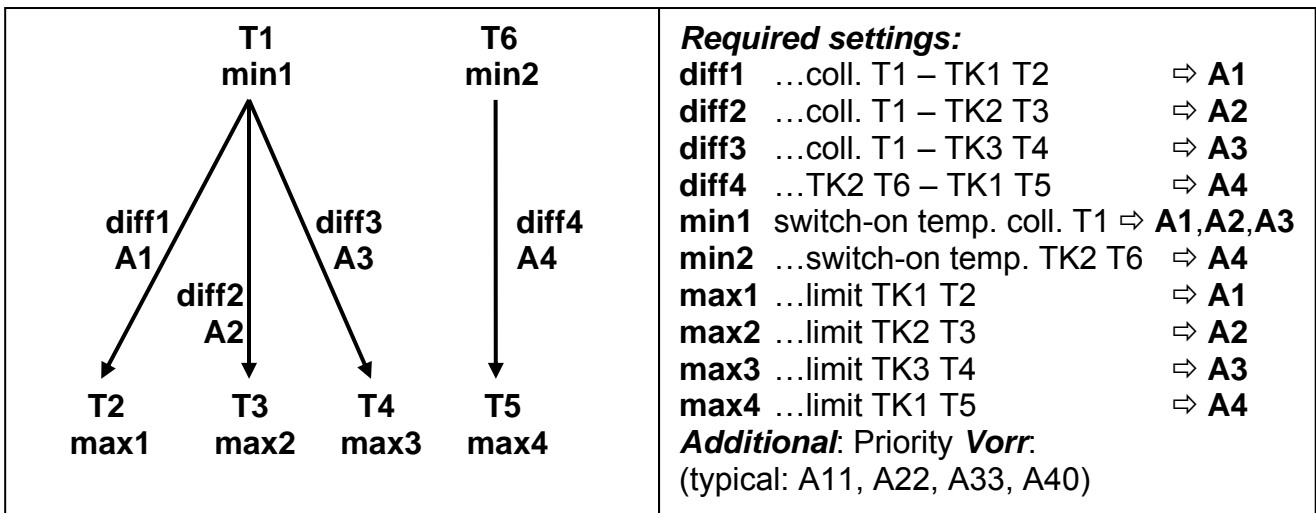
| T1 min1 &nbsp; T6 min2 <br> diff1 A1 &nbsp; diff2 A2 &nbsp; diff3 A3 &nbsp; diff4 A4 <br> T2 max1 &nbsp; T3 max2 &nbsp; T4 max3 &nbsp; T5 max4 | ***Required settings:*** <br> **diff1** …coll. T1 – TK1 T2 ⇨ **A1** <br> **diff2** …coll. T1 – TK2 T3 ⇨ **A2** <br> **diff3** …coll. T1 – TK3 T4 ⇨ **A3** <br> **diff4** …TK2 T6 – TK1 T5 ⇨ **A4** <br> **min1** switch-on temp. coll. T1 ⇨ **A1**,**A2**,**A3** <br> **min2** …switch-on temp. TK2 T6 ⇨ **A4** <br> **max1** …limit TK1 T2 ⇨ **A1** <br> **max2** …limit TK2 T3 ⇨ **A2** <br> **max3** …limit TK3 T4 ⇨ **A3** <br> **max4** …limit TK1 T5 ⇨ **A4** <br> ***Additional***: Priority ***Vorr***: <br> (typical: A11, A22, A33, A40) |
|---|---|